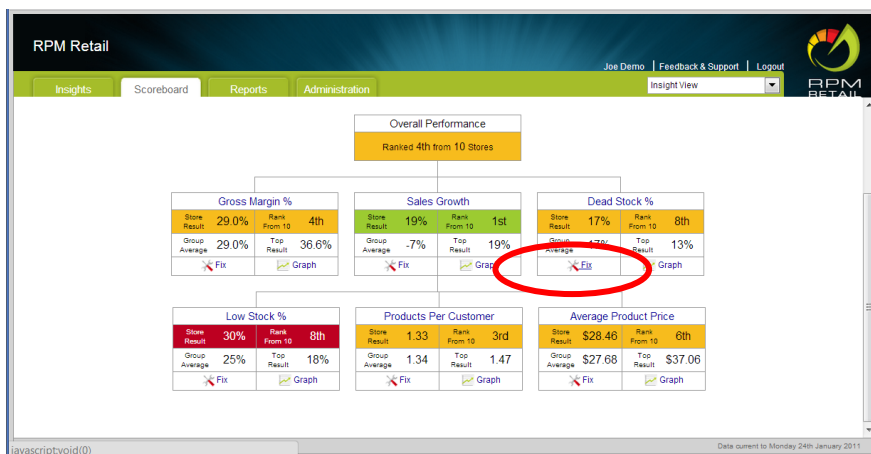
RPM Retail

Joe Demo | Feedback & Support | Logout

RPM RETAIL

Insights | Scoreboard | Reports | Administration

Insight View

Overall Performance
Ranked 4th from 10 Stores

Gross Margin %

| Store Result | 29.0% | Rank From 10 | 4th |
|---|---|---|---|
| Group Average | 29.0% | Top Result | 36.6% |
| Fix | | Graph | |

Sales Growth

| Store Result | 19% | Rank From 10 | 1st |
|---|---|---|---|
| Group Average | -7% | Top Result | 19% |
| Fix | | Graph | |

Dead Stock %

| Store Result | 17% | Rank From 10 | 8th |
|---|---|---|---|
| Group Average | 17% | Top Result | 13% |
| Fix | | Graph | |

Low Stock %

| Store Result | 30% | Rank From 10 | 8th |
|---|---|---|---|
| Group Average | 25% | Top Result | 18% |
| Fix | | Graph | |

Products Per Customer

| Store Result | 1.33 | Rank From 10 | 3rd |
|---|---|---|---|
| Group Average | 1.34 | Top Result | 1.47 |
| Fix | | Graph | |

Average Product Price

| Store Result | $28.46 | Rank From 10 | 6th |
|---|---|---|---|
| Group Average | $27.68 | Top Result | $37.06 |
| Fix | | Graph | |

javascript:void(0)

Data current to Monday 24th January 2011